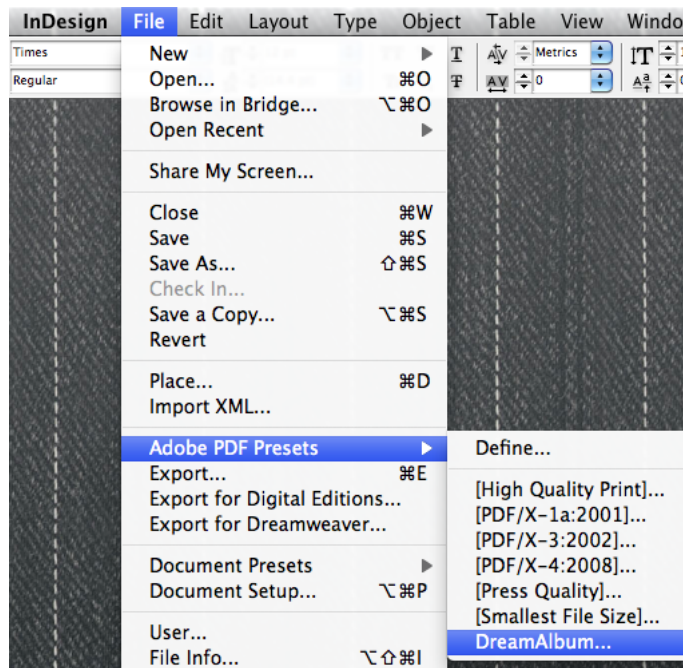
InDesign File Edit Layout Type Object Table View Windo

Times
Regular

Metrics
0

New ▶
Open... ⌘O
Browse in Bridge... ⌥⌘O
Open Recent ▶

Share My Screen...

Close ⌘W
Save ⌘S
Save As... ⇧⌘S
Check In...
Save a Copy... ⌥⌘S
Revert

Place... ⌘D
Import XML...

Adobe PDF Presets ▶
Export... ⌘E
Export for Digital Editions...
Export for Dreamweaver...

Document Presets ▶
Document Setup... ⌥⌘P

User...
File Info... ⌥⇧⌘I

Define...

[High Quality Print]...
[PDF/X-1a:2001]...
[PDF/X-3:2002]...
[PDF/X-4:2008]...
[Press Quality]...
[Smallest File Size]...
DreamAlbum...